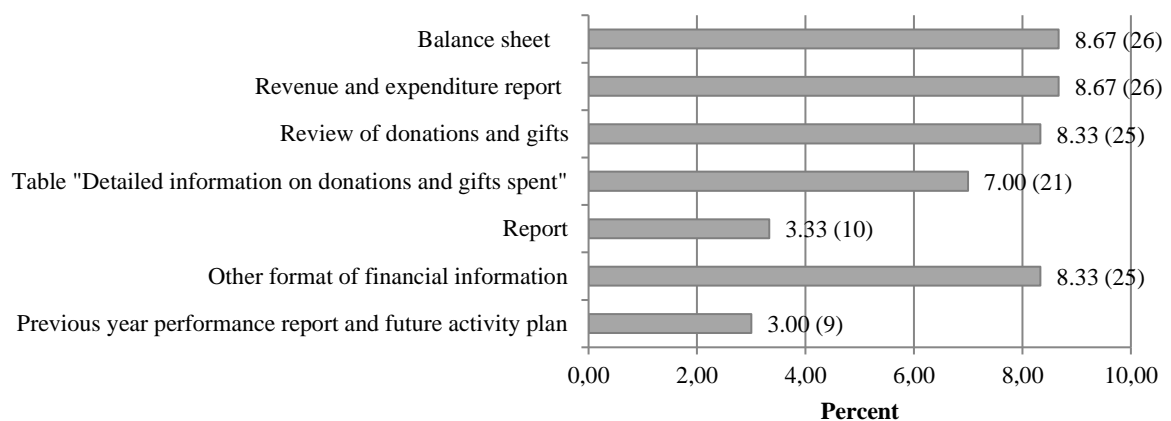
Balance sheet
8.67 (26)
Revenue and expenditure report
8.67 (26)
Review of donations and gifts
8.33 (25)
Table "Detailed information on donations and gifts spent"
7.00 (21)
Report
3.33 (10)
Other format of financial information
8.33 (25)
Previous year performance report and future activity plan
3.00 (9)

0,00
2,00
4,00
6,00
8,00
10,00
Percent